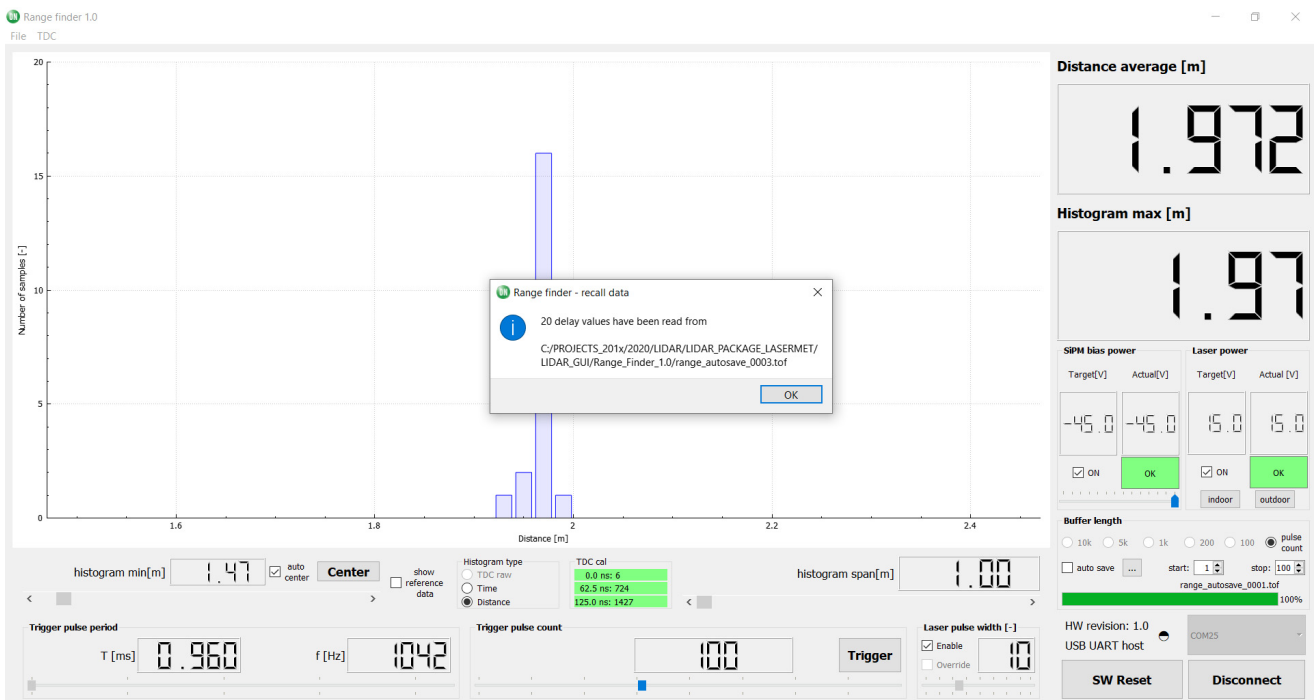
Range finder 1.0

File TDC

20

15

10

5

0

Number of samples [-]

1.6 1.8 2 2.2 2.4

Distance [m]

Range finder - recall data

20 delay values have been read from

C:/PROJECTS_201x/2020/LIDAR/LIDAR_PACKAGE_LASERMET/LIDAR_GUI/Range_Finder_1.0/range_autosave_0003.tof

OK

Distance average [m]

1.972

Histogram max [m]

1.97

SiPM bias power

Target[V] Actual[V]

-45.0 -45.0

ON OK

Laser power

Target[V] Actual [V]

15.0 15.0

ON OK

indoor outdoor

Buffer length

10k 5k 1k 200 100 pulse count

auto save ... start: 1 stop: 100

range_autosave_0001.tof

100%

histogram min[m] 1.47 auto center Center

show reference data

Histogram type
TDC raw
Time
Distance

TDC cal
0.0 ns: 6
62.5 ns: 724
125.0 ns: 1427

histogram span[m] 1.00

Trigger pulse period

T [ms] 0.960 f [Hz] 1042

Trigger pulse count

100 Trigger

Laser pulse width [-]

Enable
Override
10

HW revision: 1.0
USB UART host

COM25

SW Reset Disconnect